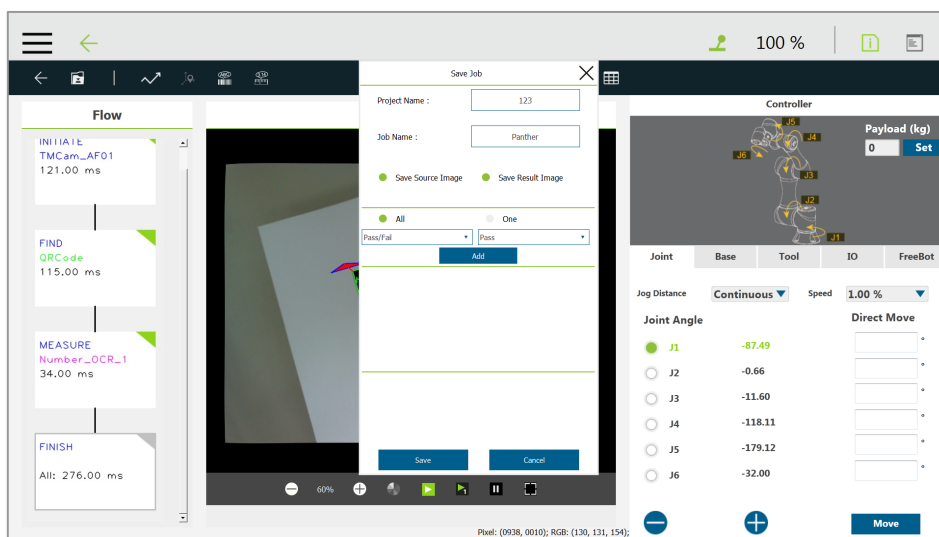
100 %

Flow

INITIATE
TMCam_AF01
121.00 ms

FIND
QRCode
115.00 ms

MEASURE
Number_OCR_1
34.00 ms

FINISH
All: 276.00 ms

Save Job

Project Name : 123

Job Name : Panther

Save Source Image
Save Result Image

All
One

Pass/Fail
Pass

Add

Save
Cancel

60%

Pixel: (0938, 0010); RGB: (130, 131, 154);

Controller

Payload (kg)
0
Set

J5
J4
J6
J3
J2
J1

| Joint | Base | Tool | IO | FreeBot |
|---|---|---|---|---|

Jog Distance Continuous
Speed 1.00 %

Joint Angle
Direct Move

| | | |
|---|---|---|
| J1 | -87.49 | ° |
| J2 | -0.66 | ° |
| J3 | -11.60 | ° |
| J4 | -118.11 | ° |
| J5 | -179.12 | ° |
| J6 | -32.00 | ° |

Move